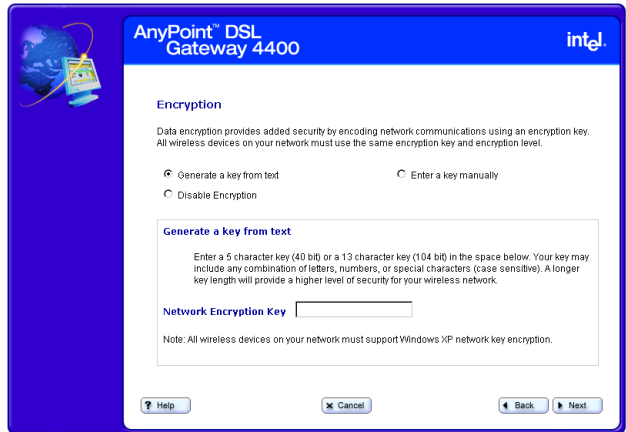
AnyPoint™ DSL Gateway 4400

intel.

Encryption

Data encryption provides added security by encoding network communications using an encryption key. All wireless devices on your network must use the same encryption key and encryption level.

Generate a key from text

Enter a key manually

Disable Encryption

Generate a key from text

Enter a 5 character key (40 bit) or a 13 character key (104 bit) in the space below. Your key may include any combination of letters, numbers, or special characters (case sensitive). A longer key length will provide a higher level of security for your wireless network.

Network Encryption Key

Note: All wireless devices on your network must support Windows XP network key encryption.

? Help

Cancel

Back

Next